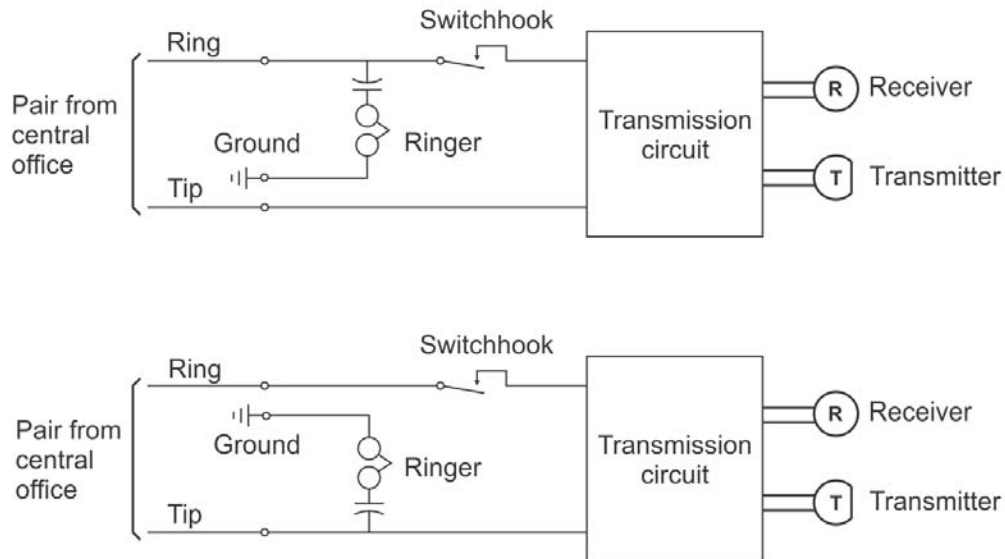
Switchhook

Ring

Pair from central office

Ground

Ringer

Tip

Transmission circuit

R Receiver

T Transmitter

Switchhook

Ring

Pair from central office

Ground

Ringer

Tip

Transmission circuit

R Receiver

T Transmitter